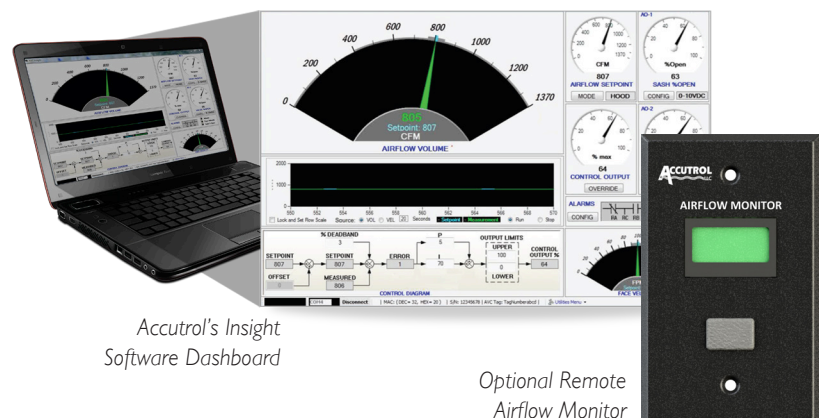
0
200
400
600
800
1000
1200
1370
805
Setpoint: 807
CFM
AIRFLOW VOLUME

800
1000
1200
1400
CFM
807
AIRFLOW SETPOINT
MODE
HOOD

AO-1
%Open
63
SASH %OPEN
CONFIG
0-10VDC

20
40
60
80
100
% max
64
CONTROL OUTPUT
OVERRIDE

AO-2

ALARMS
CONFIG
FA
RC
RB

2000
1000
0
550
552
554
556
558
560
562
564
566
568
570
Lock and Set Row Scale
Source:
VOL
VEL
20
Seconds
Setpoint
Measurement
Run
Stop

% DEADBAND
3
SETPOINT
807
SETPOINT
807
OFFSET
0
MEASURED
806
ERROR
1
P
5
I
70
OUTPUT LIMITS
UPPER
100
0
LOWER
CONTROL OUTPUT %
64
CONTROL DIAGRAM

FACE VE

Disconnect
MAC: (DEC= 32, HEX= 20)
S/N: 12345678
AVC Tag: TagNumberabcd
Utilities Menu

ACCUTROL LLC
AIRFLOW MONITOR

Accutrol's Insight Software Dashboard

Optional Remote Airflow Monitor